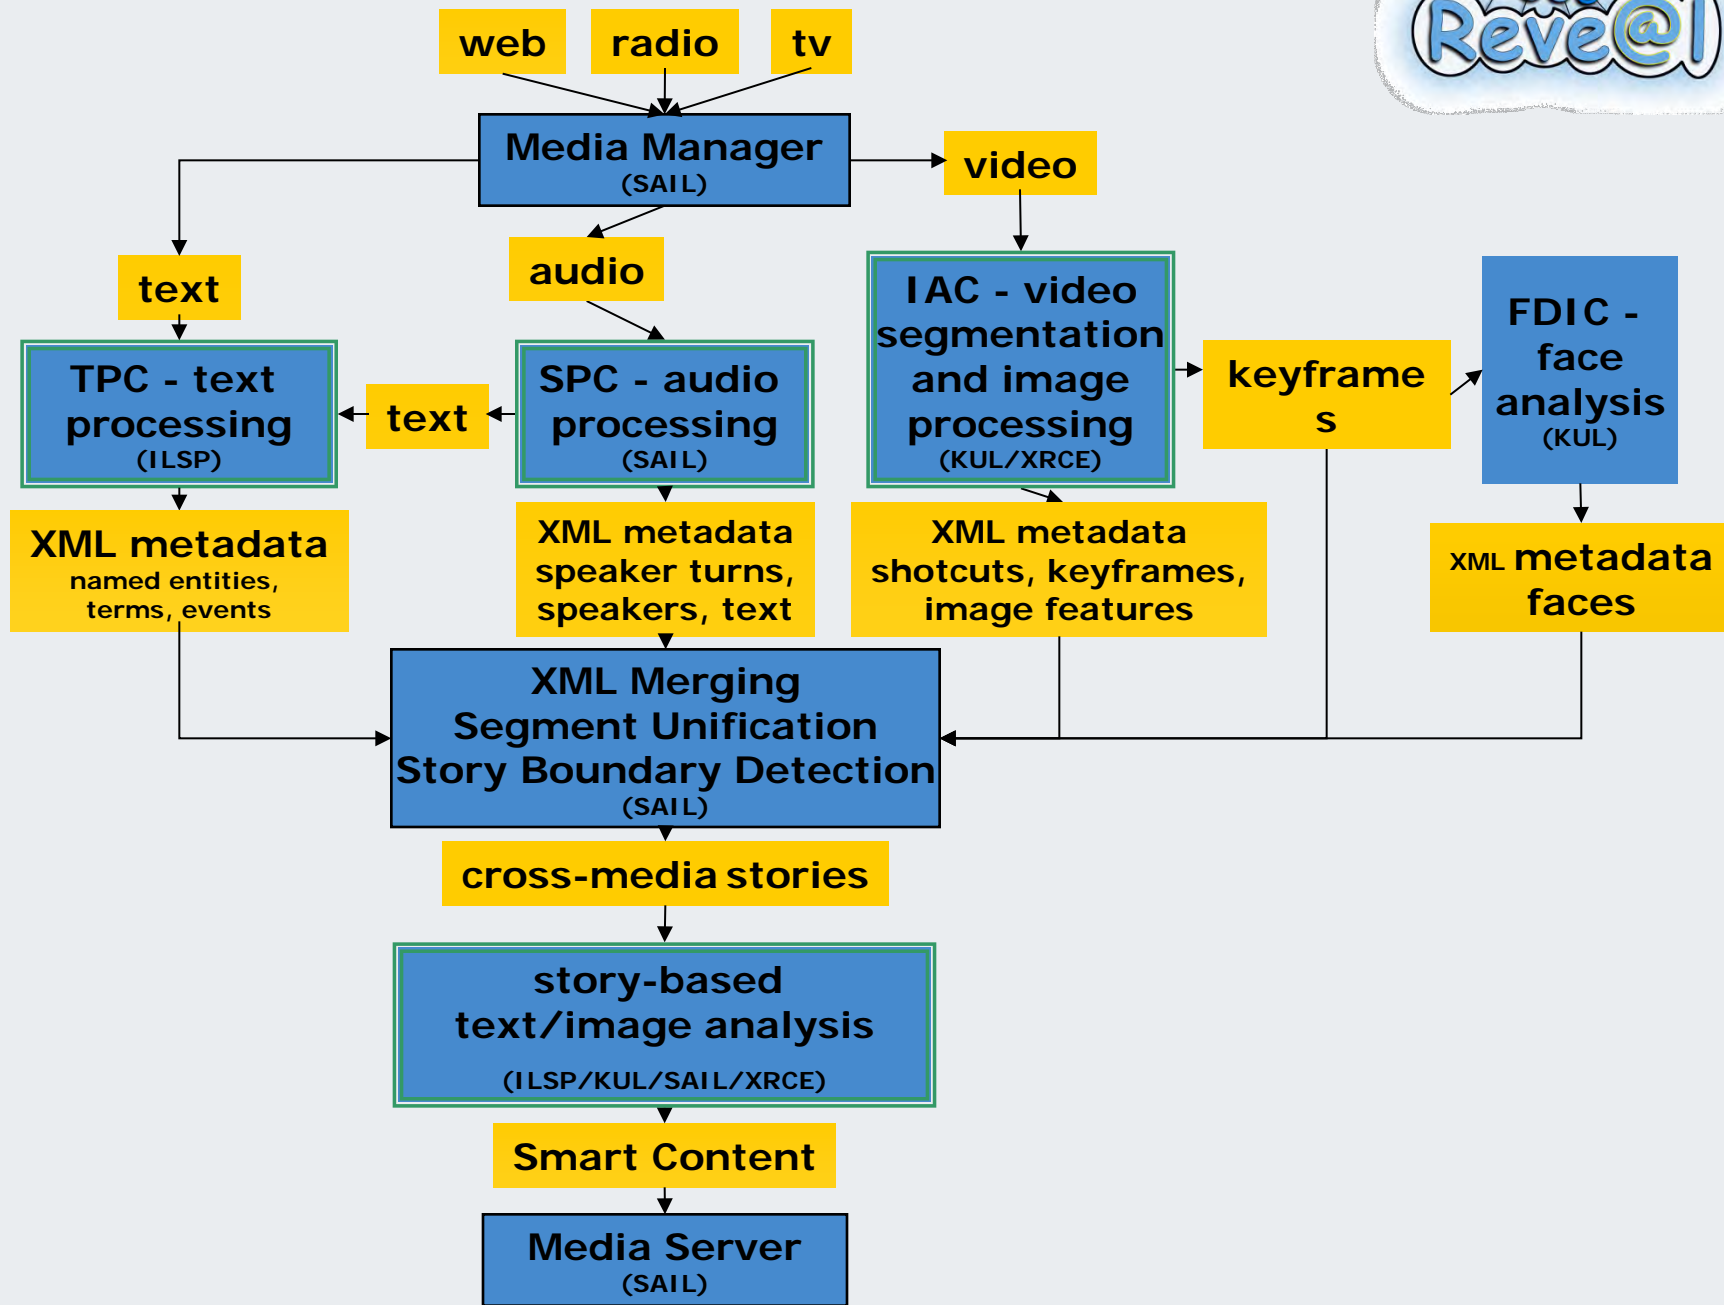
Reve@l

web
radio
tv

Media Manager
(SAIL)

video

text

audio

IAC - video segmentation and image processing
(KUL/XRCE)

TPC - text processing
(ILSP)

text

SPC - audio processing
(SAIL)

keyframes

FDIC - face analysis
(KUL)

XML metadata
named entities, terms, events

XML metadata
speaker turns, speakers, text

XML metadata
shotcuts, keyframes, image features

XML metadata faces

XML Merging
Segment Unification
Story Boundary Detection
(SAIL)

cross-media stories

story-based text/image analysis
(ILSP/KUL/SAIL/XRCE)

Smart Content

Media Server
(SAIL)